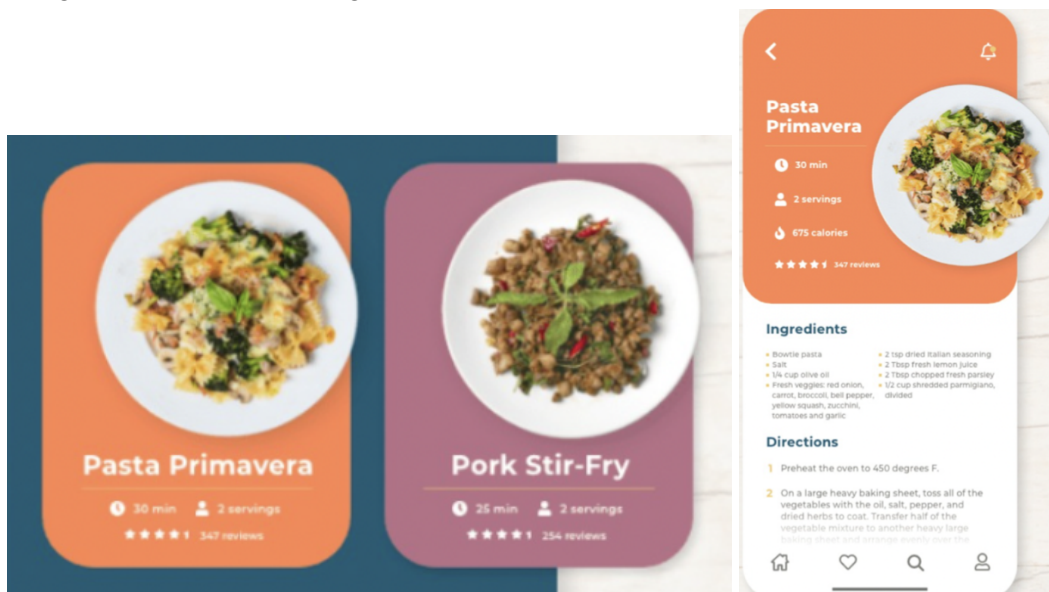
Pasta Primavera

30 min 2 servings

347 reviews

Pork Stir-Fry

25 min 2 servings

254 reviews

Pasta Primavera

30 min

2 servings

675 calories

347 reviews

Ingredients

- Bowtie pasta
- Salt
- 1/4 cup olive oil
- Fresh veggies: red onion, carrot, broccoli, bell pepper, yellow squash, zucchini, tomatoes and garlic
- 2 tsp dried Italian seasoning
- 2 Tbsp fresh lemon juice
- 2 Tbsp chopped fresh parsley
- 1/2 cup shredded parmigiano, divided

Directions

1 Preheat the oven to 450 degrees F.

2 On a large heavy baking sheet, toss all of the vegetables with the oil, salt, pepper, and dried herbs to coat. Transfer half of the vegetable mixture to another heavy large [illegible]